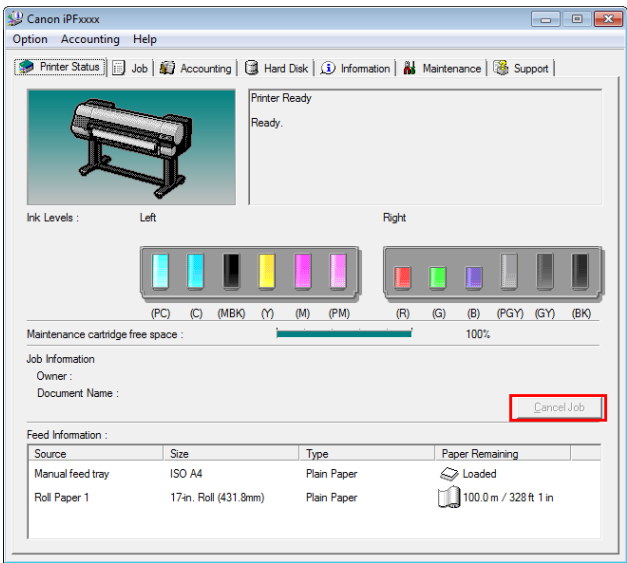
Canon iPFxxxx

Option Accounting Help

Printer Status | Job | Accounting | Hard Disk | Information | Maintenance | Support

Printer Ready

Ready.

Ink Levels : Left Right

(PC) (C) (MBK) (Y) (M) (PM) (R) (G) (B) (PGY) (GY) (BK)

Maintenance cartridge free space : 100%

Job Information

Owner :

Document Name :

Cancel Job

Feed Information :

| Source | Size | Type | Paper Remaining |
|---|---|---|---|
| Manual feed tray | ISO A4 | Plain Paper | Loaded |
| Roll Paper 1 | 17-in. Roll (431.8mm) | Plain Paper | 100.0 m / 328 ft 1 in |